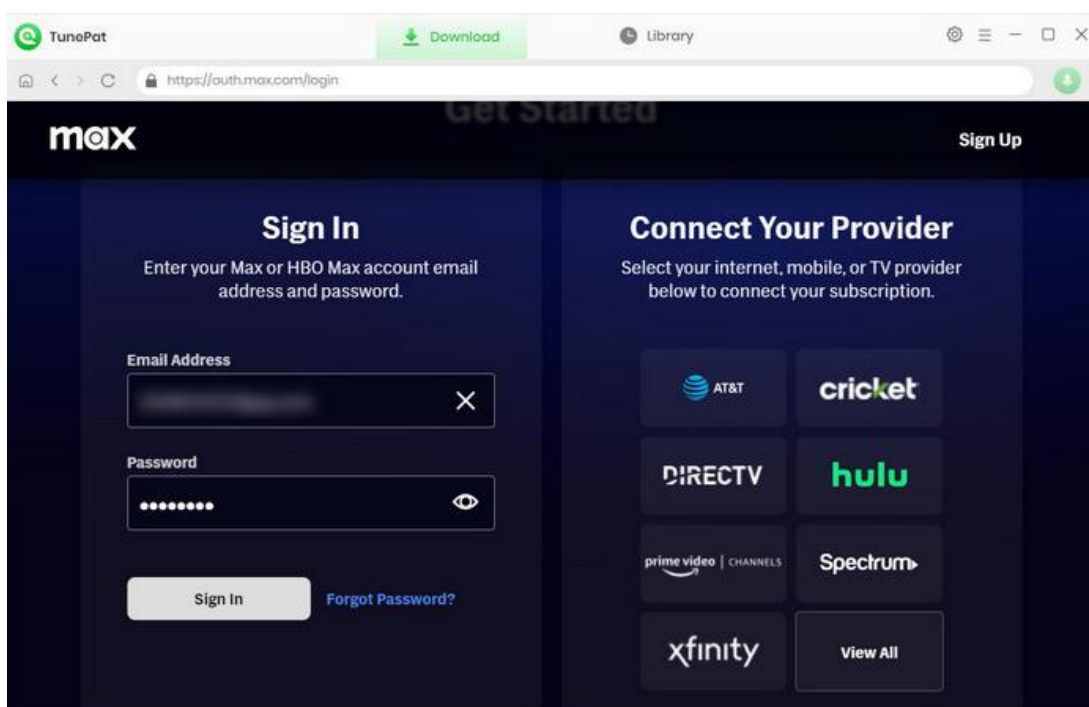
TunePat

Download

Library

https://auth.max.com/login

Get Started

max

Sign Up

Sign In

Enter your Max or HBO Max account email address and password.

Email Address

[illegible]

Password

••••••••

Sign In

Forgot Password?

Connect Your Provider

Select your internet, mobile, or TV provider below to connect your subscription.

AT&T

cricket

DIRECTV

hulu

prime video | CHANNELS

Spectrum

xfinity

View All